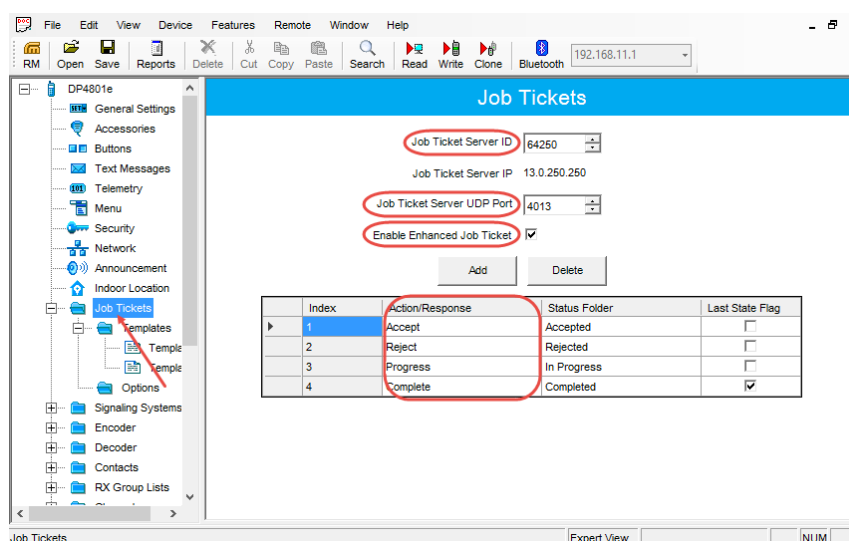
File Edit View Device Features Remote Window Help

RM Open Save Reports Delete Cut Copy Paste Search Read Write Clone Bluetooth 192.168.11.1

DP4801e
General Settings
Accessories
Buttons
Text Messages
Telemetry
Menu
Security
Network
Announcement
Indoor Location
Job Tickets
Templates
Templa
Templa
Options
Signaling Systems
Encoder
Decoder
Contacts
RX Group Lists

Job Tickets

Job Ticket Server ID 64250
Job Ticket Server IP 13.0.250.250
Job Ticket Server UDP Port 4013
Enable Enhanced Job Ticket

Add Delete

| | Index | Action/Response | Status Folder | Last State Flag |
|---|---|---|---|---|
| ▸ | 1 | Accept | Accepted | ☐ |
| | 2 | Reject | Rejected | ☐ |
| | 3 | Progress | In Progress | ☐ |
| | 4 | Complete | Completed | ☑ |

Job Tickets Expert View NUM